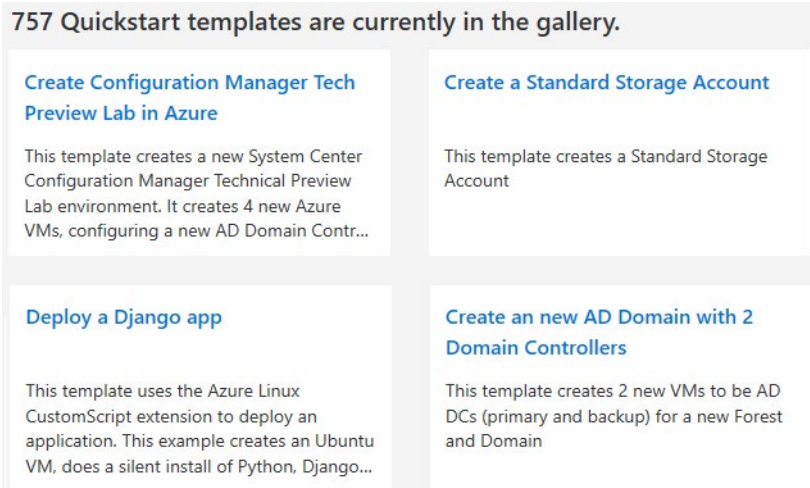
757 Quickstart templates are currently in the gallery.

Create Configuration Manager Tech Preview Lab in Azure

This template creates a new System Center Configuration Manager Technical Preview Lab environment. It creates 4 new Azure VMs, configuring a new AD Domain Contr...

Create a Standard Storage Account

This template creates a Standard Storage Account

Deploy a Django app

This template uses the Azure Linux CustomScript extension to deploy an application. This example creates an Ubuntu VM, does a silent install of Python, Django...

Create an new AD Domain with 2 Domain Controllers

This template creates 2 new VMs to be AD DCs (primary and backup) for a new Forest and Domain